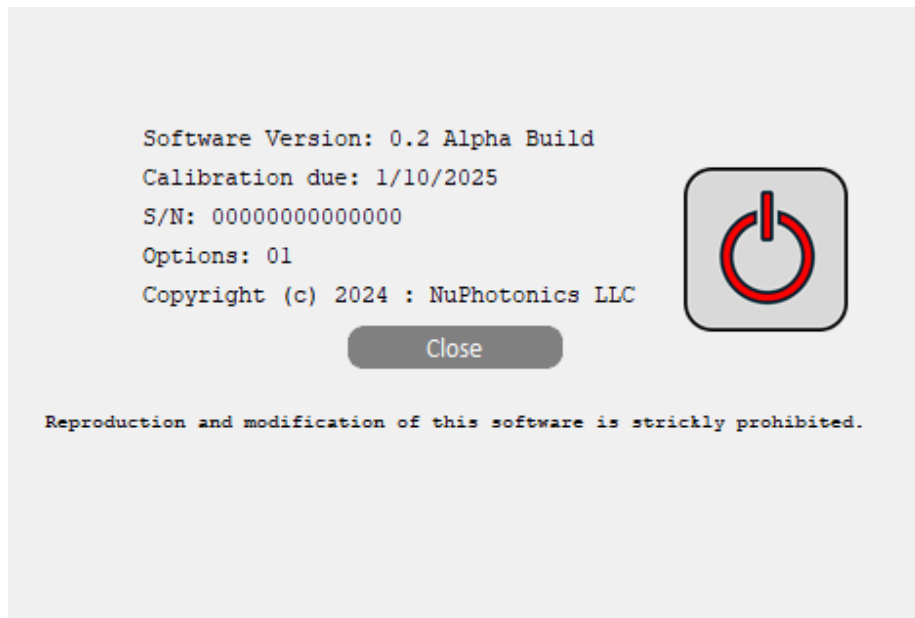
Software Version: 0.2 Alpha Build
Calibration due: 1/10/2025
S/N: 00000000000000
Options: 01
Copyright (c) 2024 : NuPhotonics LLC

Close

Reproduction and modification of this software is strickly prohibited.